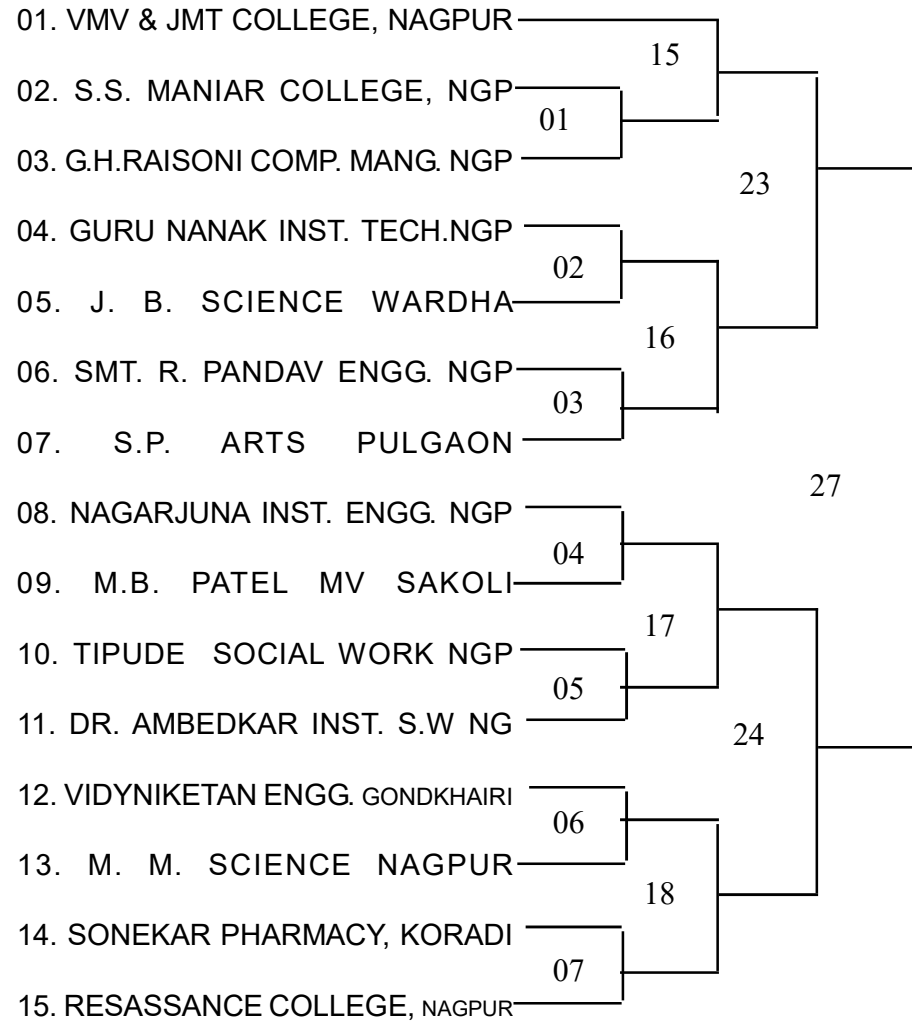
01. VMV & JMT COLLEGE, NAGPUR
15
02. S.S. MANIAR COLLEGE, NGP
01
03. G.H.RAISONI COMP. MANG. NGP
23
04. GURU NANAK INST. TECH.NGP
02
05. J. B. SCIENCE WARDHA
16
06. SMT. R. PANDAV ENGG. NGP
03
07. S.P. ARTS PULGAON
27
08. NAGARJUNA INST. ENGG. NGP
04
09. M.B. PATEL MV SAKOLI
17
10. TIPUDE SOCIAL WORK NGP
05
11. DR. AMBEDKAR INST. S.W NG
24
12. VIDYNIKETAN ENGG. GONDKHAIRI
06
13. M. M. SCIENCE NAGPUR
18
14. SONEKAR PHARMACY, KORADI
07
15. RESASSANCE COLLEGE, NAGPUR